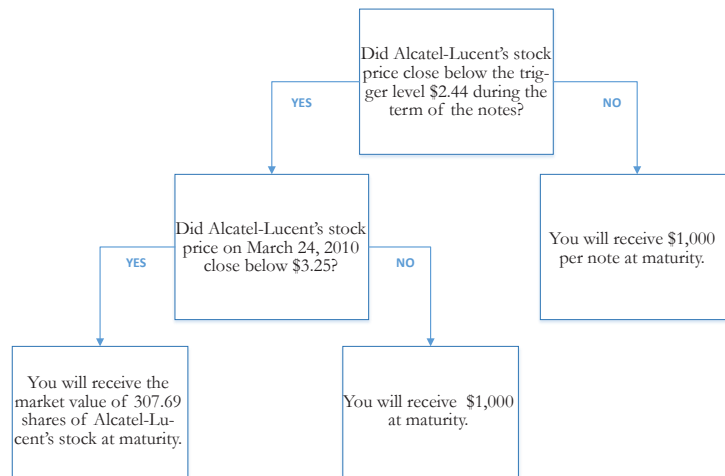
Did Alcatel-Lucent's stock price close below the trigger level $2.44 during the term of the notes?

YES

NO

Did Alcatel-Lucent's stock price on March 24, 2010 close below $3.25?

YES

NO

You will receive $1,000 per note at maturity.

You will receive the market value of 307.69 shares of Alcatel-Lucent's stock at maturity.

You will receive $1,000 at maturity.